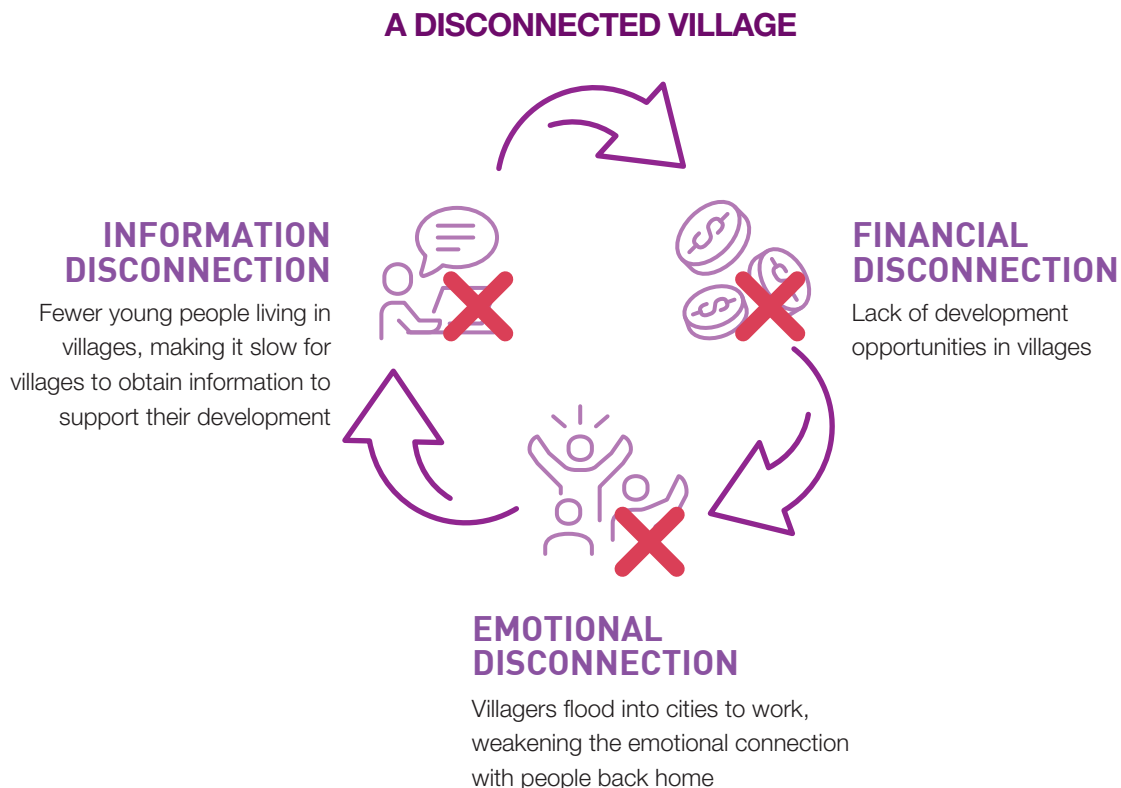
A DISCONNECTED VILLAGE

INFORMATION DISCONNECTION

Fewer young people living in villages, making it slow for villages to obtain information to support their development

FINANCIAL DISCONNECTION

Lack of development opportunities in villages

EMOTIONAL DISCONNECTION

Villagers flood into cities to work, weakening the emotional connection with people back home